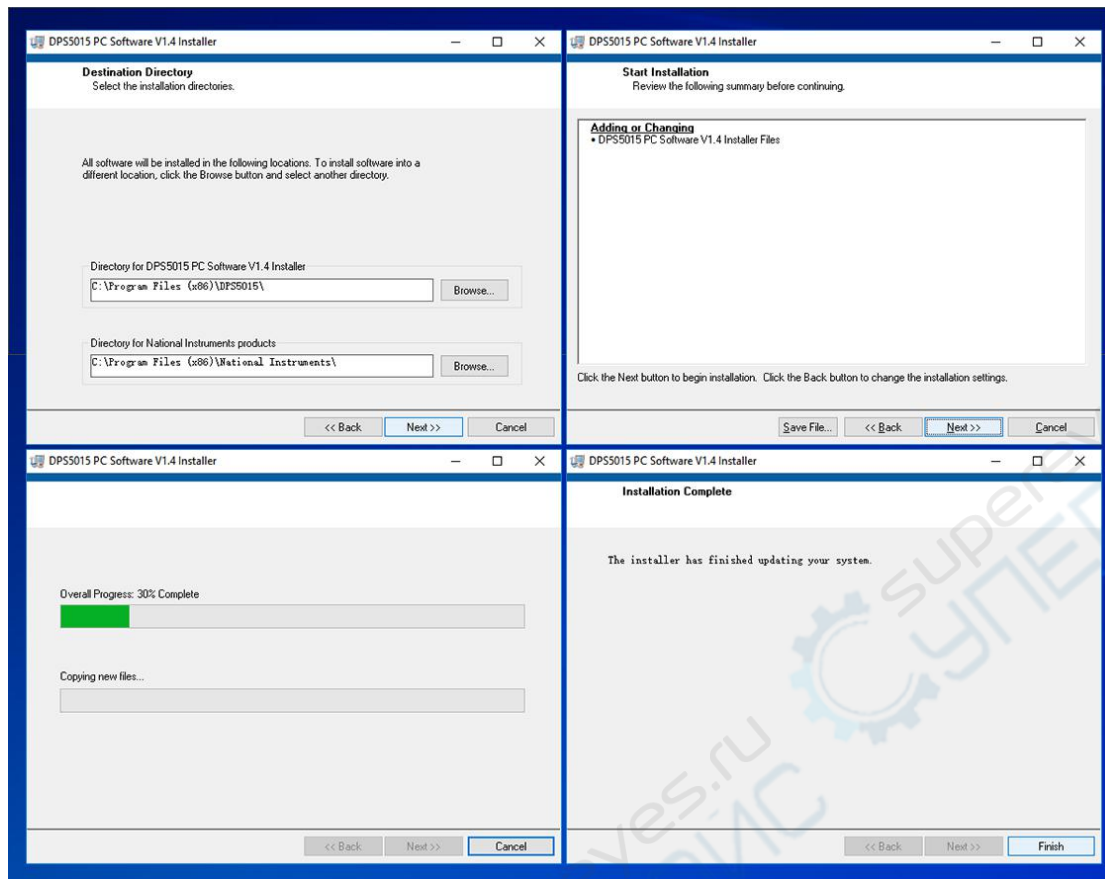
DPS5015 PC Software V1.4 Installer

Destination Directory
Select the installation directories.

All software will be installed in the following locations. To install software into a different location, click the Browse button and select another directory.

Directory for DPS5015 PC Software V1.4 Installer
C:\Program Files (x86)\DPS5015\
Browse...

Directory for National Instruments products
C:\Program Files (x86)\National Instruments\
Browse...

<< Back Next >> Cancel

DPS5015 PC Software V1.4 Installer

Start Installation
Review the following summary before continuing.

Adding or Changing
• DPS5015 PC Software V1.4 Installer Files

Click the Next button to begin installation. Click the Back button to change the installation settings.

Save File... << Back Next >> Cancel

DPS5015 PC Software V1.4 Installer

Overall Progress: 30% Complete

Copying new files...

<< Back Next >> Cancel

DPS5015 PC Software V1.4 Installer

Installation Complete

The installer has finished updating your system.

<< Back Next >> Finish

supereyes.ru